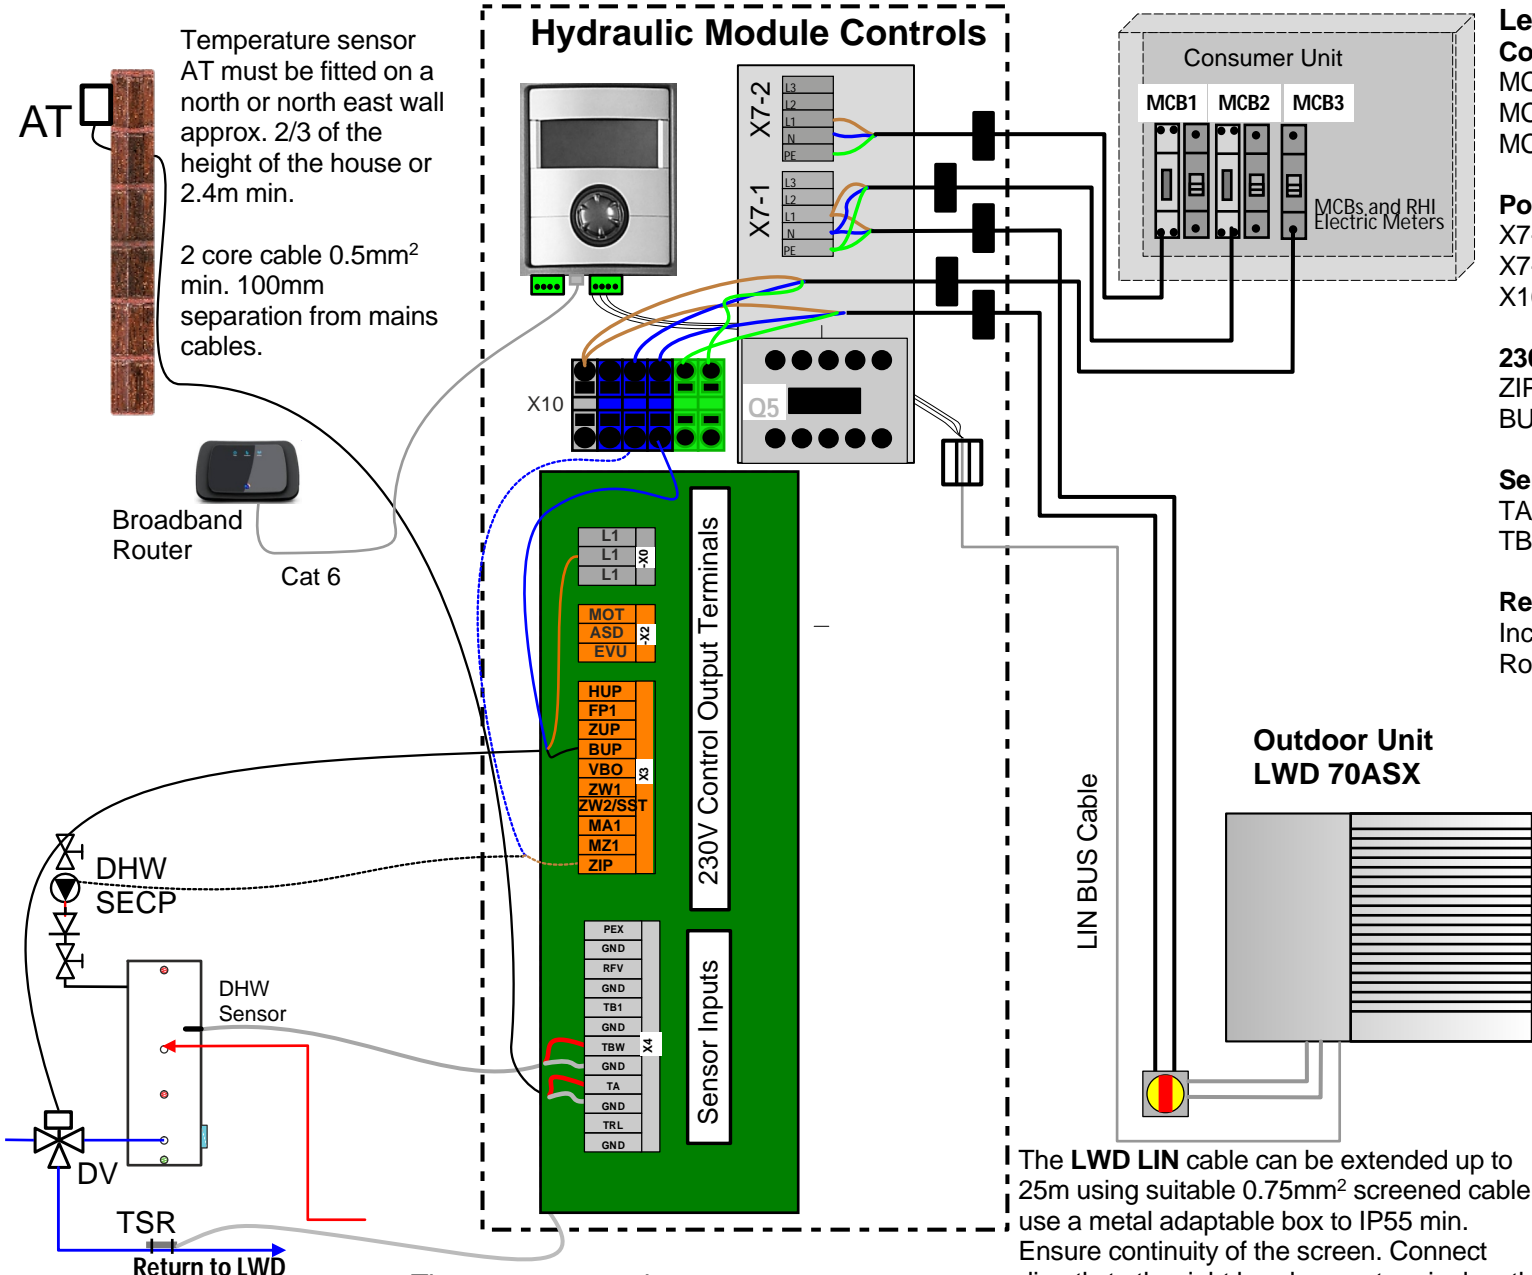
AT

Temperature sensor AT must be fitted on a north or north east wall approx. 2/3 of the height of the house or 2.4m min.

2 core cable 0.5mm$^2$ min. 100mm separation from mains cables.

Broadband Router

Cat 6

Hydraulic Module Controls

X7-2
L3
L2
L1
N
PE

X7-1
L3
L2
L1
N
PE

X10

Q5

L1
L1
L1
-X0

MOT
ASD
EVU
-X2

HUP
FP1
ZUP
BUP
VBO
ZW1
ZW2/SST
MA1
MZ1
ZIP
X3

230V Control Output Terminals

PEX
GND
RFV
GND
TB1
GND
TBW
GND
TA
GND
TRL
GND
X4

Sensor Inputs

DHW
SECP

DHW
Sensor

DV

TSR

Return to LWD

Consumer Unit

MCB1 MCB2 MCB3

MCBs and RHI Electric Meters

Le
Co
MC
MC
MC

Po
X7
X7
X1

230
ZIP
BU

Se
TA
TB

Re
Inc
Ro

LIN BUS Cable

Outdoor Unit
LWD 70ASX

The LWD LIN cable can be extended up to 25m using suitable 0.75mm$^2$ screened cable use a metal adaptable box to IP55 min. Ensure continuity of the screen. Connect